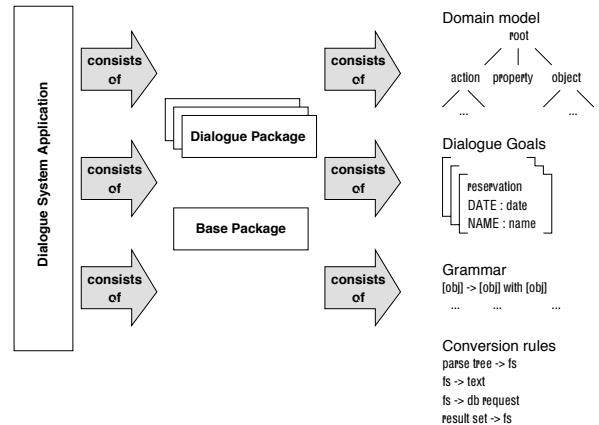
Dialogue System Application

consists of

consists of

consists of

Dialogue Package

Base Package

consists of

consists of

consists of

Domain model

root

action property object

...

...

Dialogue Goals

reservation

DATE : date

NAME : name

Grammar

[obj] -> [obj] with [obj]

... ... ...

Conversion rules

parse tree -> fs

fs -> text

fs -> db request

result set -> fs